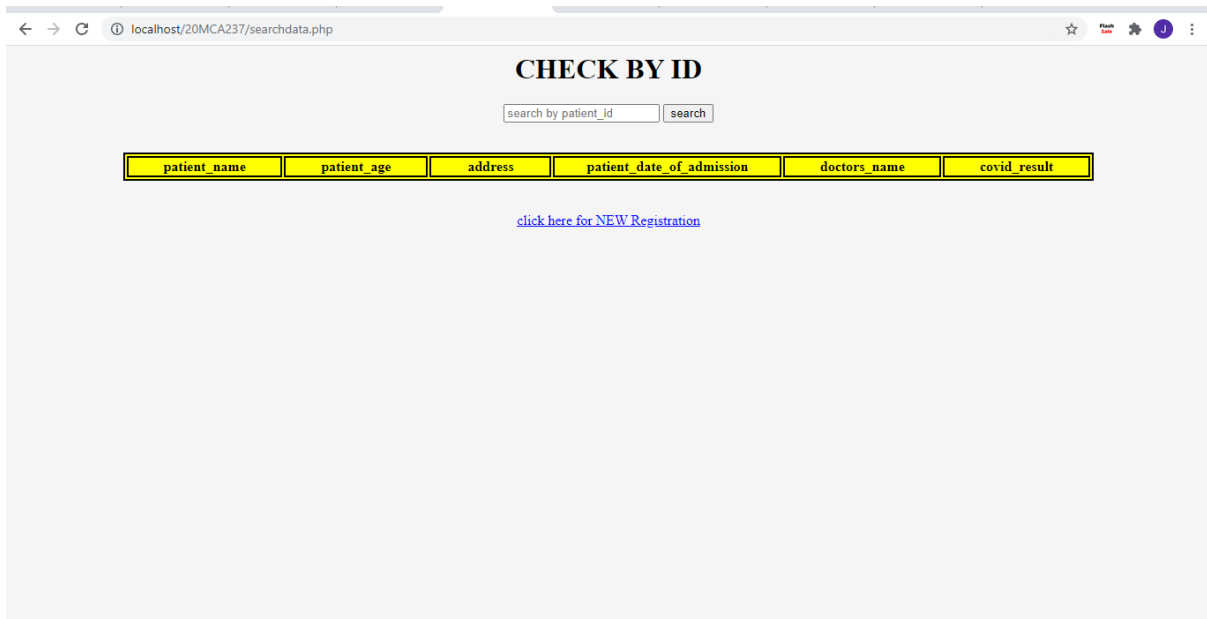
localhost/20MCA237/searchdata.php

Flash Sale

J

CHECK BY ID

search by patient_id search

| patient_name | patient_age | address | patient_date_of_admission | doctors_name | covid_result |
|---|---|---|---|---|---|

click here for NEW Registration